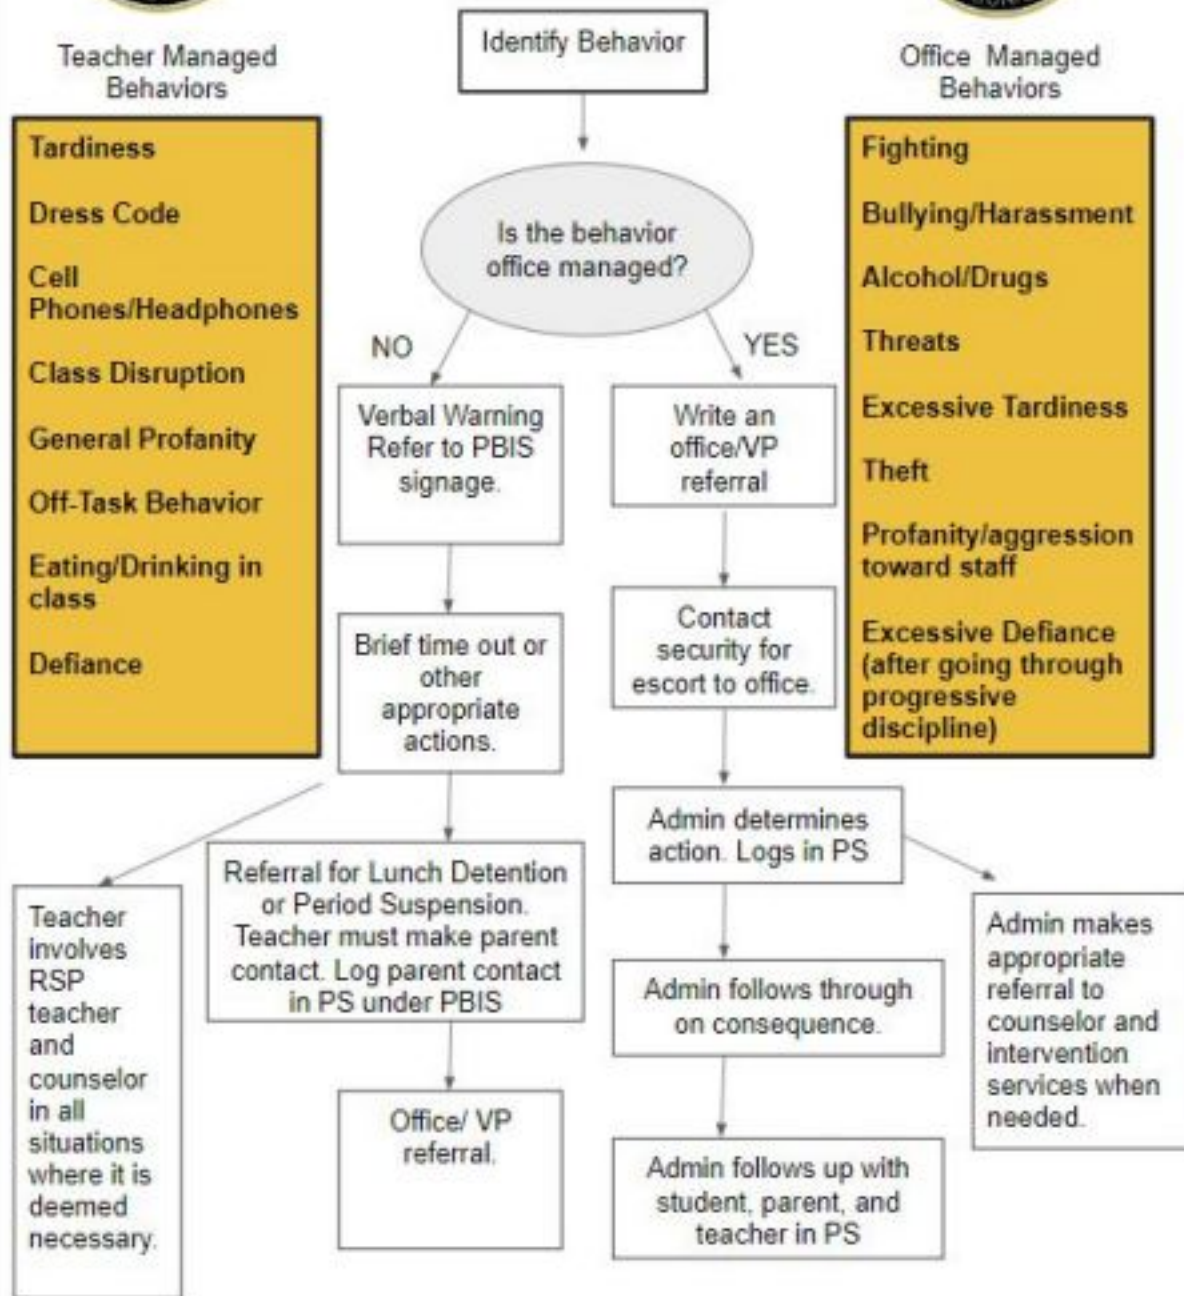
Teacher Managed Behaviors

Identify Behavior

Office Managed Behaviors

Tardiness

Dress Code

Cell Phones/Headphones

Class Disruption

General Profanity

Off-Task Behavior

Eating/Drinking in class

Defiance

Is the behavior office managed?

NO

YES

Fighting

Bullying/Harassment

Alcohol/Drugs

Threats

Excessive Tardiness

Theft

Profanity/aggression toward staff

Excessive Defiance (after going through progressive discipline)

Verbal Warning Refer to PBIS signage.

Write an office/VP referral

Brief time out or other appropriate actions.

Contact security for escort to office.

Admin determines action. Logs in PS

Teacher involves RSP teacher and counselor in all situations where it is deemed necessary.

Referral for Lunch Detention or Period Suspension. Teacher must make parent contact. Log parent contact in PS under PBIS

Admin follows through on consequence.

Admin makes appropriate referral to counselor and intervention services when needed.

Office/ VP referral.

Admin follows up with student, parent, and teacher in PS